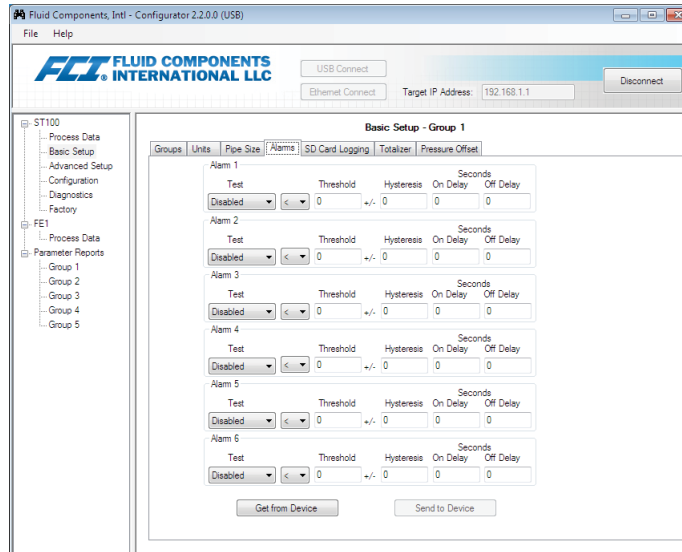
Fluid Components, Intl - Configurator 2.2.0.0 (USB)

File Help

FCI FLUID COMPONENTS INTERNATIONAL LLC

USB Connect

Ethernet Connect

Target IP Address: 192.168.1.1

Disconnect

ST100
Process Data
Basic Setup
Advanced Setup
Configuration
Diagnostics
Factory
FE1
Process Data
Parameter Reports
Group 1
Group 2
Group 3
Group 4
Group 5

Basic Setup - Group 1

Groups | Units | Pipe Size | Alarms | SD Card Logging | Totalizer | Pressure Offset

Alarm 1
Test Threshold Hysteresis Seconds On Delay Off Delay
Disabled < 0 +/- 0 0 0

Alarm 2
Test Threshold Hysteresis Seconds On Delay Off Delay
Disabled < 0 +/- 0 0 0

Alarm 3
Test Threshold Hysteresis Seconds On Delay Off Delay
Disabled < 0 +/- 0 0 0

Alarm 4
Test Threshold Hysteresis Seconds On Delay Off Delay
Disabled < 0 +/- 0 0 0

Alarm 5
Test Threshold Hysteresis Seconds On Delay Off Delay
Disabled < 0 +/- 0 0 0

Alarm 6
Test Threshold Hysteresis Seconds On Delay Off Delay
Disabled < 0 +/- 0 0 0

Get from Device

Send to Device